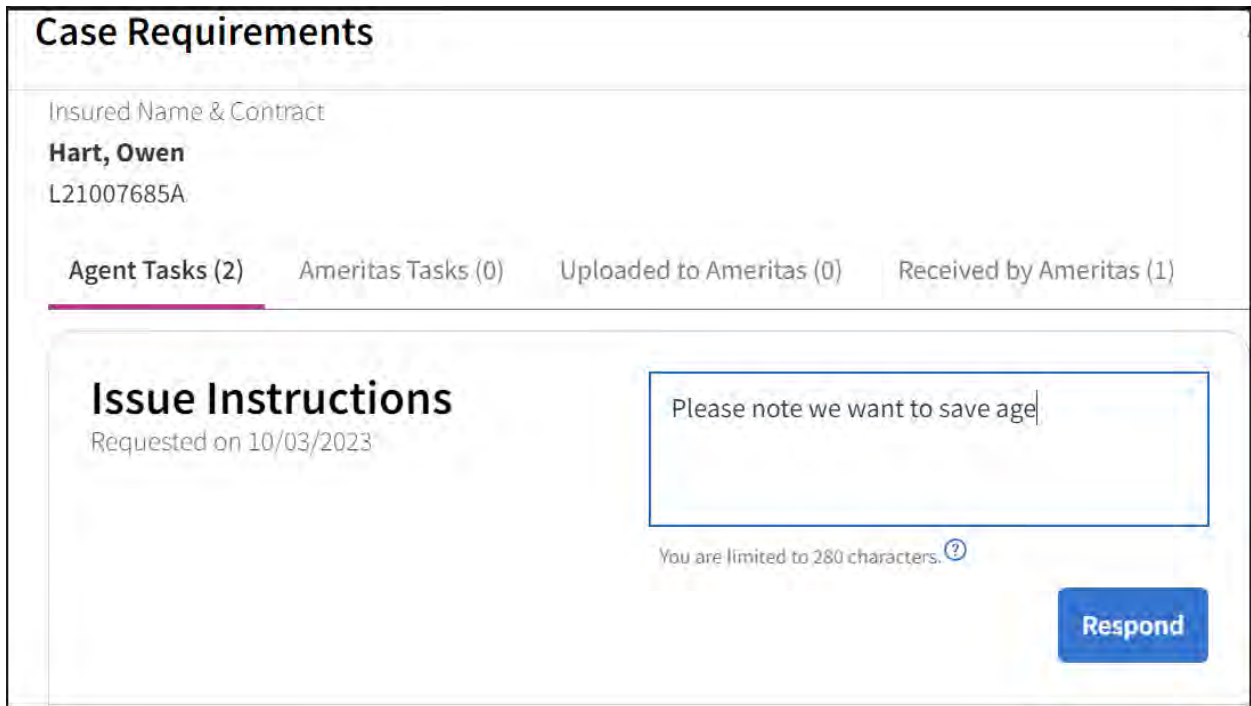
Case Requirements

Insured Name & Contract

Hart, Owen

L21007685A

Agent Tasks (2) Ameritas Tasks (0) Uploaded to Ameritas (0) Received by Ameritas (1)

Issue Instructions

Requested on 10/03/2023

Please note we want to save age

You are limited to 280 characters. ?

Respond